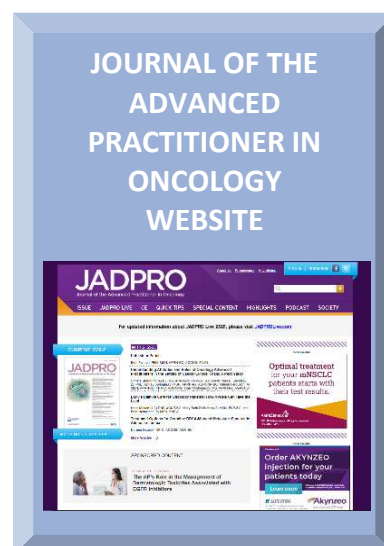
JOURNAL OF THE ADVANCED PRACTITIONER IN ONCOLOGY WEBSITE

JADPRO

Journal of the Advanced Practitioner in Oncology

ISSUE JADPRO LIVE CE QUICK TIPS SPECIAL CONTENT HIGHLIGHTS PODCAST SOCIETY

For updated information about JADPRO Live 2022, please visit JADPRO.com/live

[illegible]

Optimal treatment for your mNSCLC patients starts with their test results.

The AP's Role in the Management of Dermatologic Toxicities Associated with EGFR Inhibitors

Order AKYNZEO injection for your patients today

Akynzeo

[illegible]